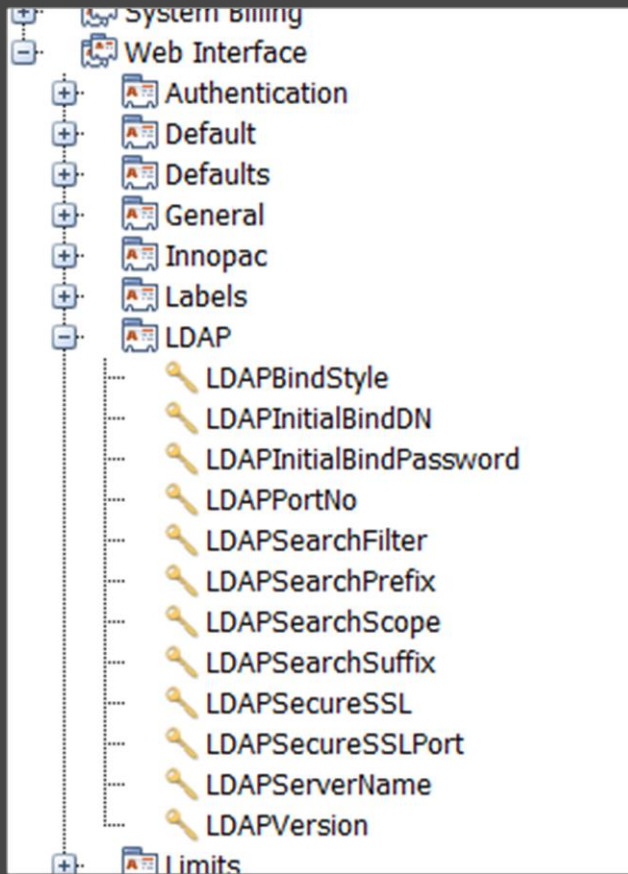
System Billing
Web Interface
Authentication
Default
Defaults
General
Innopac
Labels
LDAP
LDAPBindStyle
LDAPInitialBindDN
LDAPInitialBindPassword
LDAPPortNo
LDAPSearchFilter
LDAPSearchPrefix
LDAPSearchScope
LDAPSearchSuffix
LDAPSecureSSL
LDAPSecureSSLPort
LDAPServerName
LDAPVersion
Limits